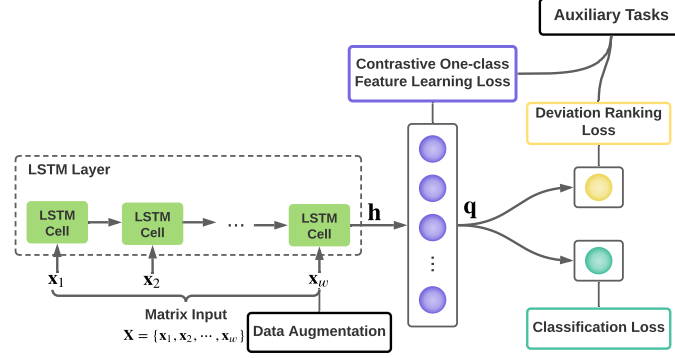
Auxiliary Tasks

Contrastive One-class Feature Learning Loss

Deviation Ranking Loss

LSTM Layer

LSTM Cell

LSTM Cell

···

LSTM Cell

$\mathbf{h}$

$\mathbf{q}$

⋮

$\mathbf{x}_1$

$\mathbf{x}_2$

$\mathbf{x}_w$

Matrix Input

$\mathbf{X} = \{\mathbf{x}_1, \mathbf{x}_2, \cdots, \mathbf{x}_w\}$

Data Augmentation

Classification Loss